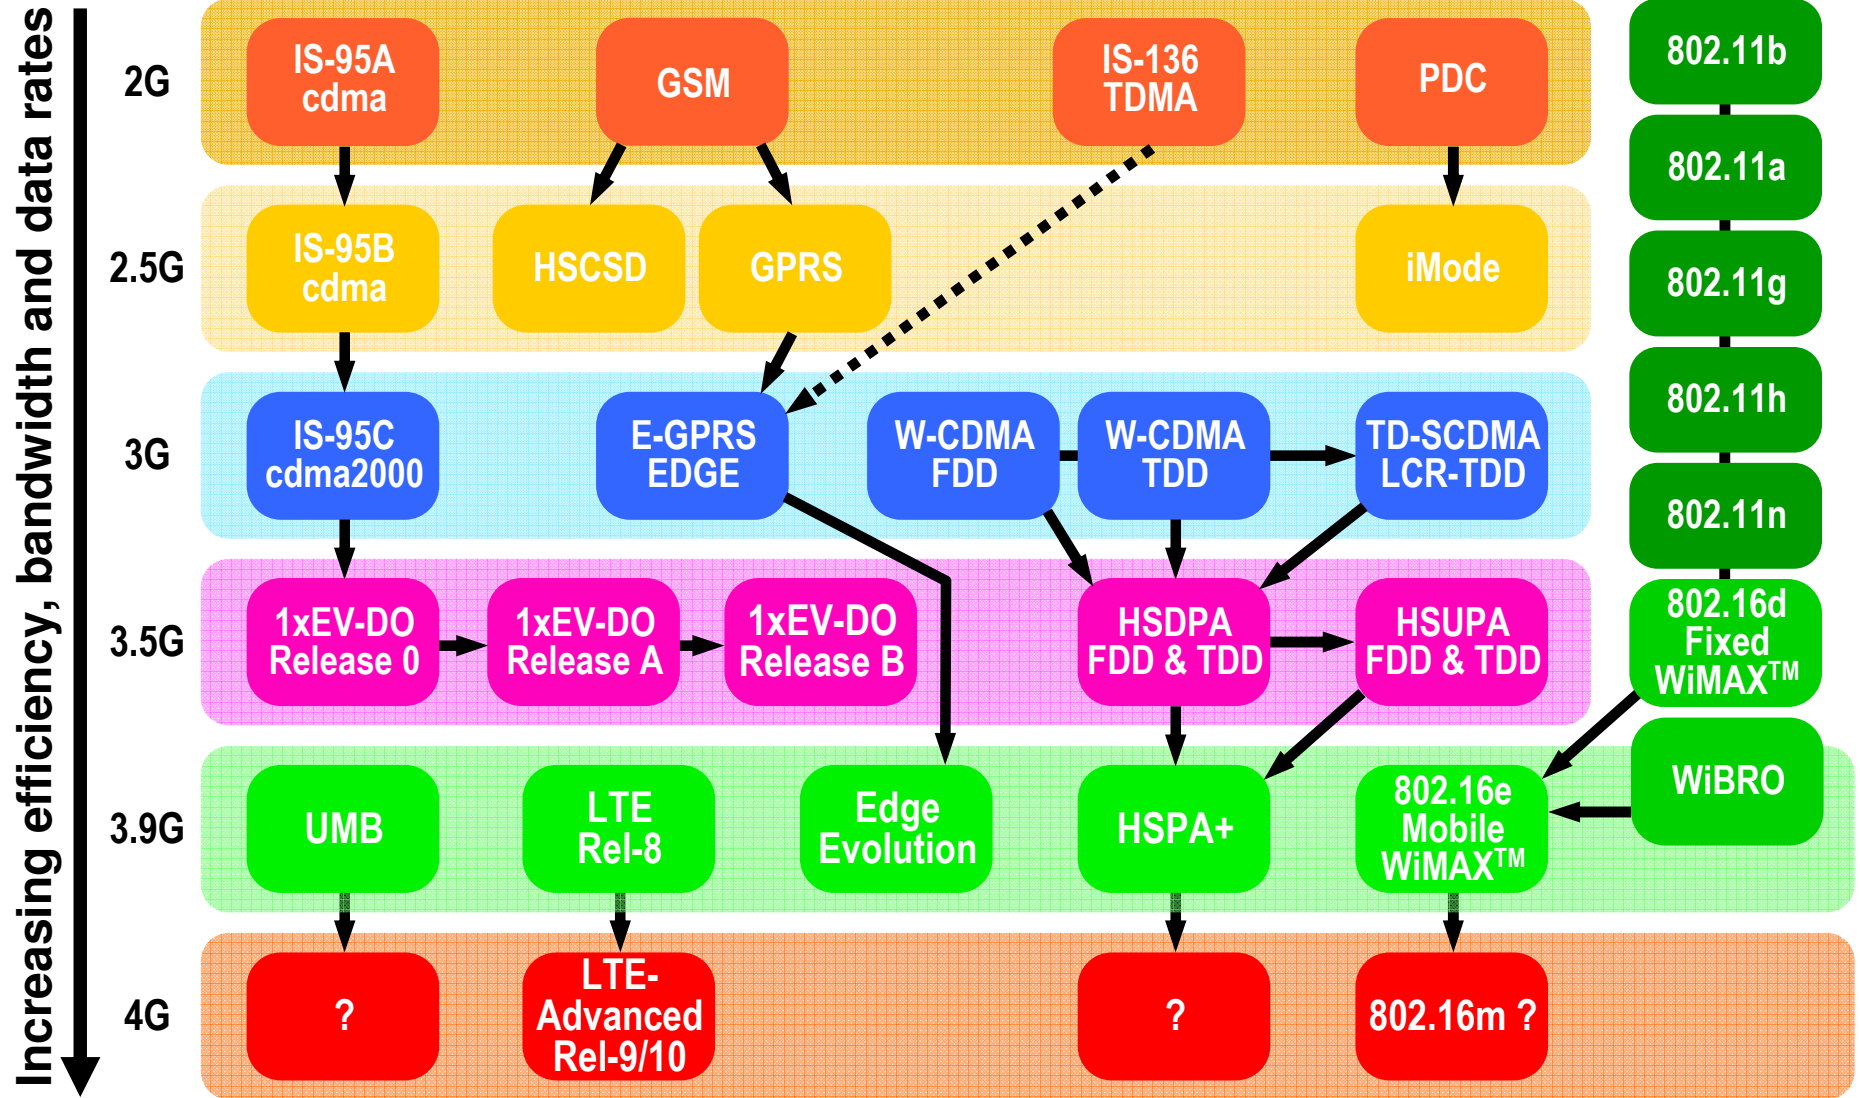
Increasing efficiency, bandwidth and data rates

2G
IS-95A cdma
GSM
IS-136 TDMA
PDC
802.11b

2.5G
IS-95B cdma
HSCSD
GPRS
iMode
802.11a
802.11g

3G
IS-95C cdma2000
E-GPRS EDGE
W-CDMA FDD
W-CDMA TDD
TD-SCDMA LCR-TDD
802.11h
802.11n

3.5G
1xEV-DO Release 0
1xEV-DO Release A
1xEV-DO Release B
HSDPA FDD & TDD
HSUPA FDD & TDD
802.16d Fixed WiMAX$^{TM}$

3.9G
UMB
LTE Rel-8
Edge Evolution
HSPA+
802.16e Mobile WiMAX$^{TM}$
WiBRO

4G
?
LTE-Advanced Rel-9/10
?
802.16m ?